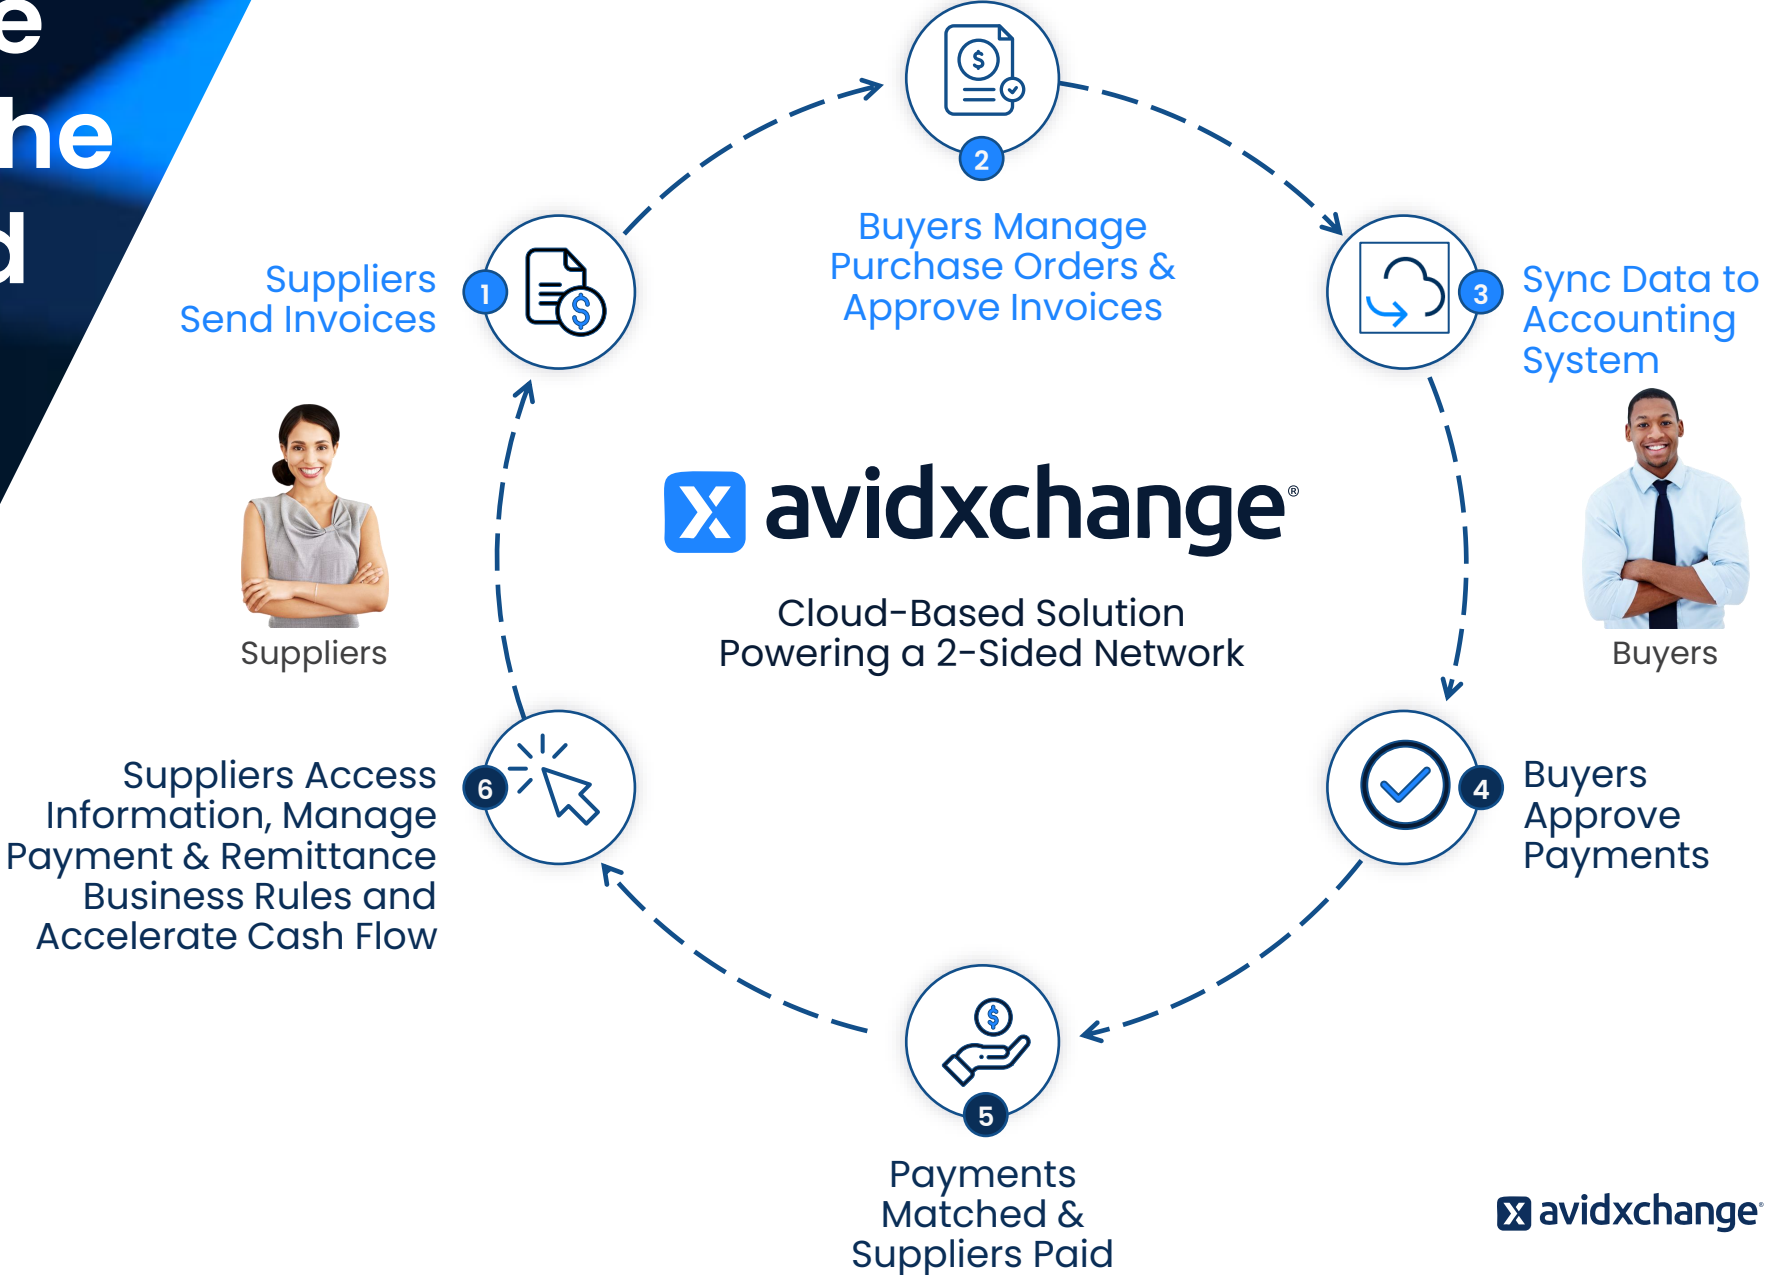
e
he
d

2
Buyers Manage Purchase Orders & Approve Invoices

1
Suppliers Send Invoices

3
Sync Data to Accounting System

avidxchange®

Cloud-Based Solution
Powering a 2-Sided Network

Suppliers

Buyers

6
Suppliers Access Information, Manage Payment & Remittance Business Rules and Accelerate Cash Flow

4
Buyers Approve Payments

5
Payments Matched & Suppliers Paid

avidxchange®